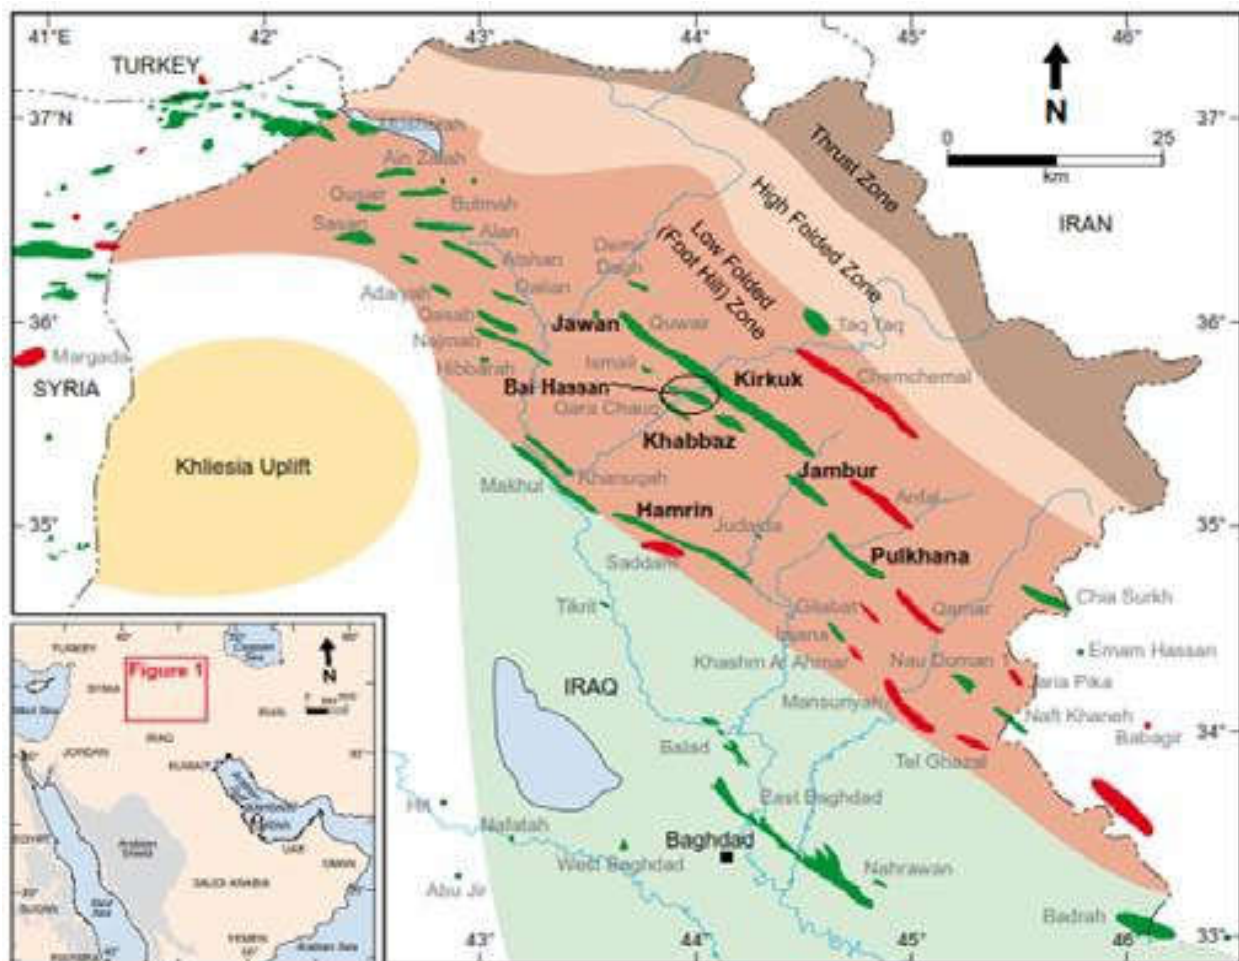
41°E 42° 43° 44° 45° 46°

TURKEY

37°N 37°

N

0 25
km

Thrust Zone

High Folded Zone

IRAN

Ain Zalah
Gusair
Butmah
Sasan
Alan
Alshan
Qalian
Adaiyah
Qasab
Najmah
Hibbarah
Demir Dagh

Low Folded (Foot Hill) Zone

Jawan
Quwair
Taq Taq

36° 36°

Margada
SYRIA

Ismail
Kirkuk
Chemchemal
Bai Hassan
Qara Chauq
Khabbaz

Khliesia Uplift

Jambur
Makhul
Khanuqah
Ajil
Hamrin
Judaida

35° 35°

Saddam
Pulkhana
Tikrit
Gilabat
Qamar
Chia Surkh
Emam Hassan
Jaria Pika
Naft Khaneh
Babagir

Khashm Al Ahmar
Nau Doman 1

IRAQ

Mansuriyah

34°

Balad
Tel Ghazal
East Baghdad
Hit
Nafatah
Baghdad
West Baghdad
Nahrawan
Abu Jir
Badrah

43° 44° 45° 46° 33°

TURKEY
SYRIA
IRAQ
IRAN
JORDAN
KUWAIT
Figure 1
N
EGYPT
SUDAN
SAUDI ARABIA
UAE
OMAN
YEMEN
Arabian Shield
Red Sea
Arabian Sea
Caspian Sea